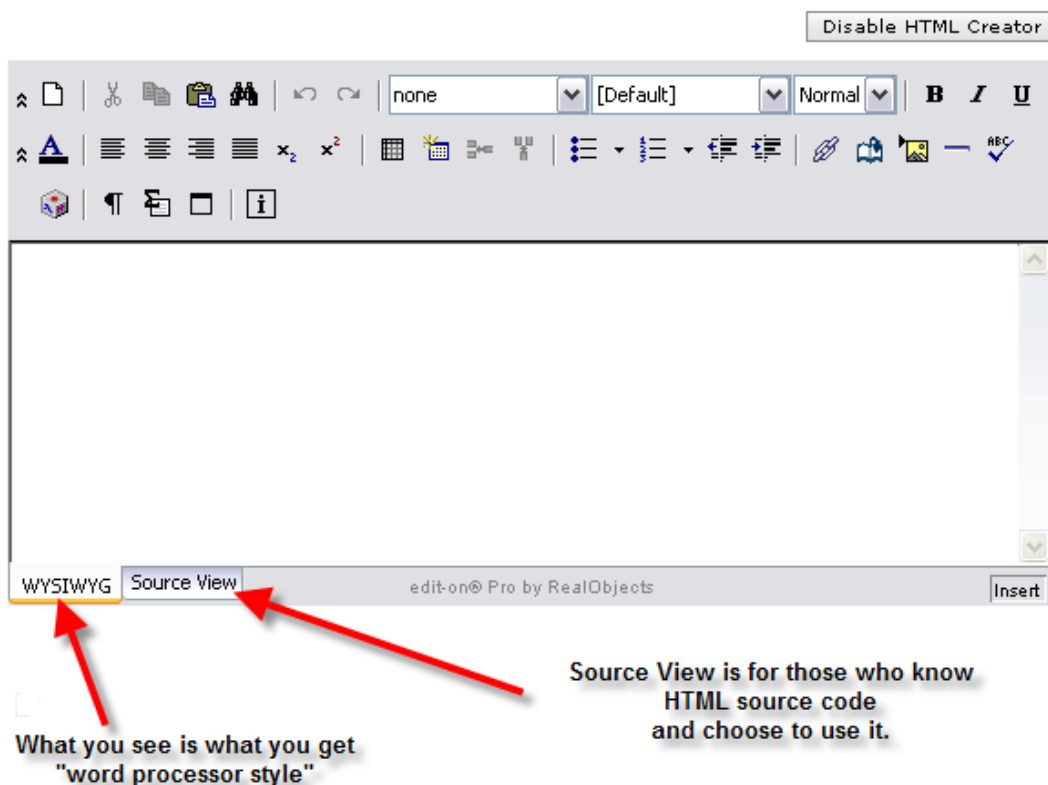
Disable HTML Creator

none [Default] Normal B I U

WYSIWYG Source View edit-on® Pro by RealObjects Insert

Source View is for those who know HTML source code and choose to use it.

What you see is what you get "word processor style"